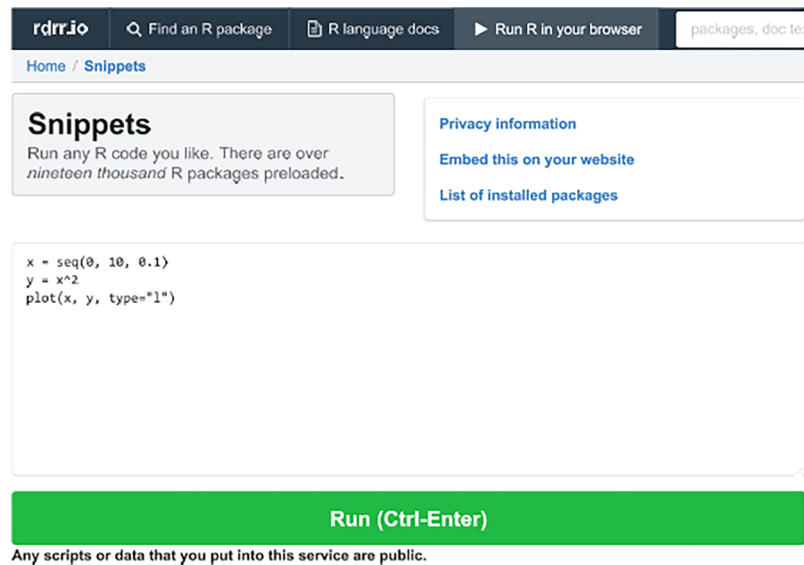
rdrr.io Find an R package R language docs Run R in your browser packages, doc te

Home / Snippets

Snippets

Run any R code you like. There are over *nineteen thousand* R packages preloaded.

Privacy information

Embed this on your website

List of installed packages

x = seq(0, 10, 0.1)
y = x^2
plot(x, y, type="l")

Run (Ctrl-Enter)

Any scripts or data that you put into this service are public.